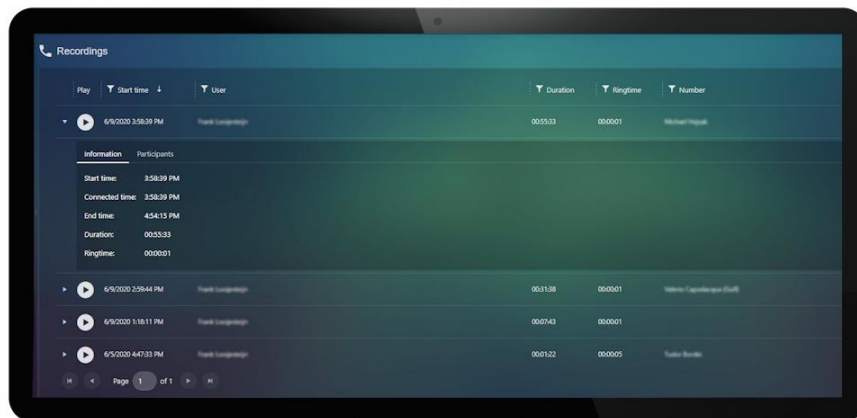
Recordings

| Play | Start time ↓ | User | Duration | Ringtime | Number |
|---|---|---|---|---|---|
| | 6/9/2020 3:58:39 PM | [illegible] | 00:55:33 | 00:00:01 | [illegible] |

Information Participants

Start time: 3:58:39 PM
Connected time: 3:58:39 PM
End time: 4:54:15 PM
Duration: 00:55:33
Ringtime: 00:00:01

| Play | Start time | User | Duration | Ringtime | Number |
|---|---|---|---|---|---|
| | 6/9/2020 2:59:44 PM | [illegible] | 00:31:38 | 00:00:01 | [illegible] |
| | 6/9/2020 1:18:11 PM | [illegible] | 00:07:43 | 00:00:01 | |
| | 6/5/2020 4:47:33 PM | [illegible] | 00:01:22 | 00:00:05 | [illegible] |

Page 1 of 1